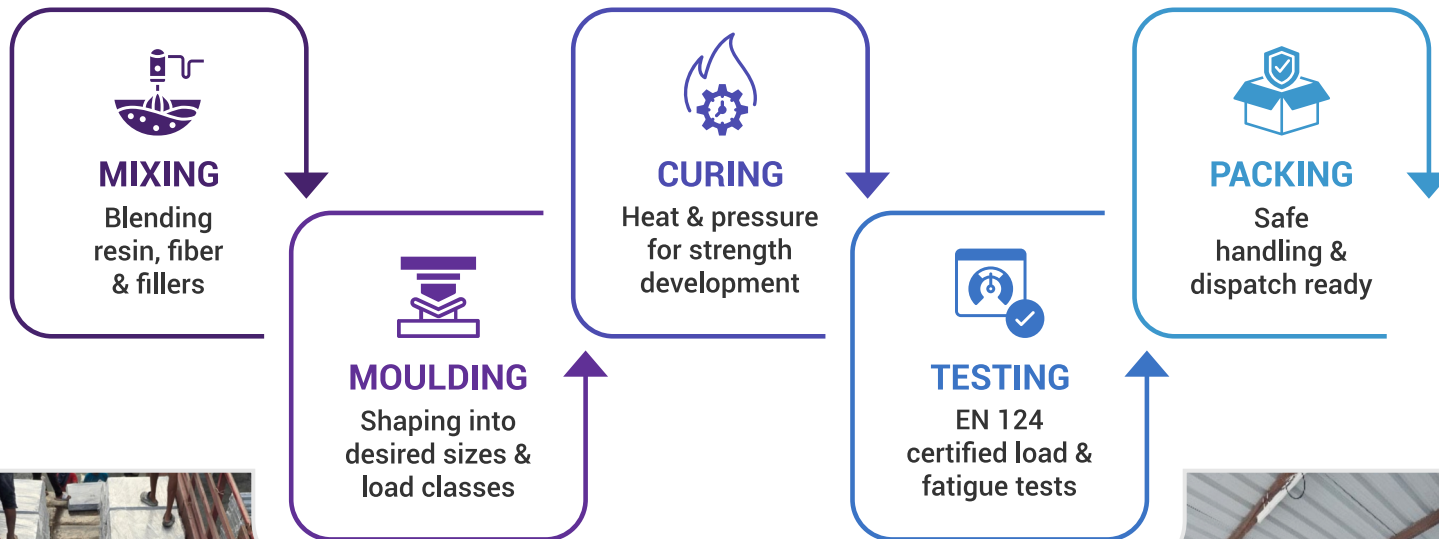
MIXING
Blending resin, fiber & fillers

MOULDING
Shaping into desired sizes & load classes

CURING
Heat & pressure for strength development

TESTING
EN 124 certified load & fatigue tests

PACKING
Safe handling & dispatch ready